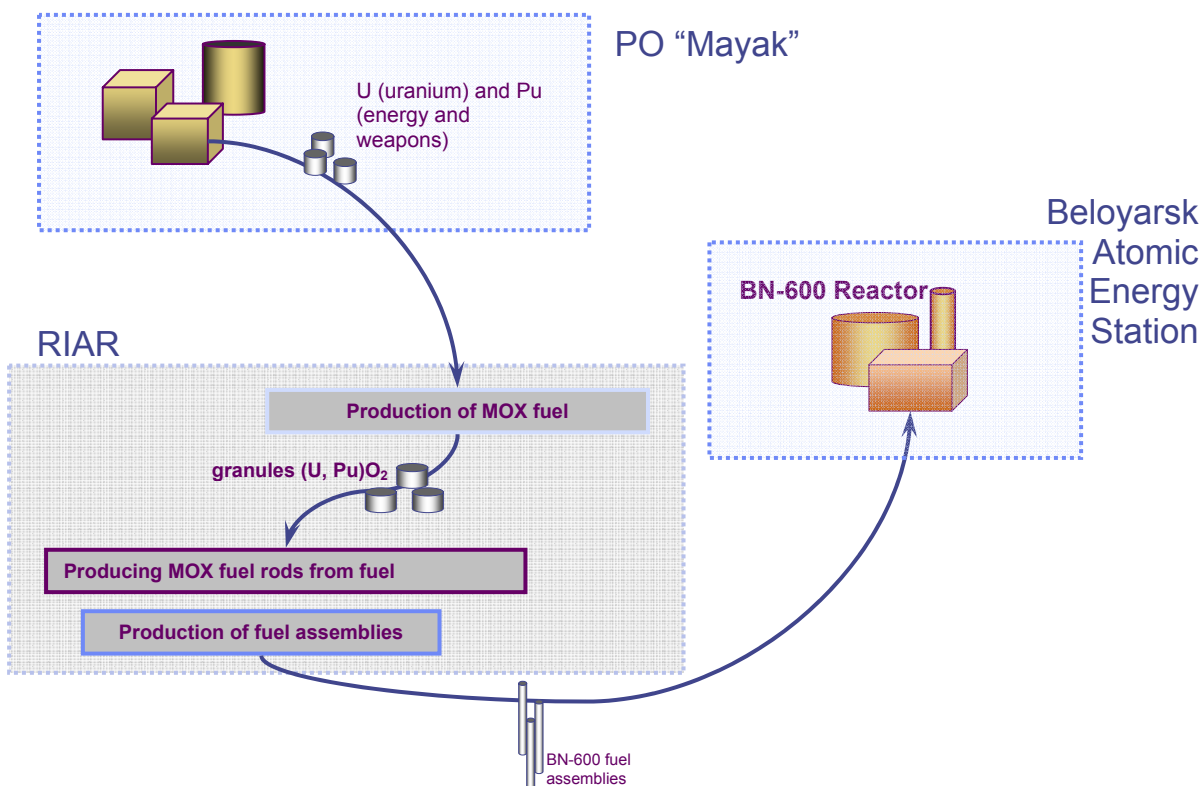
PO “Mayak”

U (uranium) and Pu (energy and weapons)

Beloyarsk Atomic Energy Station

BN-600 Reactor

RIAR

Production of MOX fuel

granules (U, Pu)$O_2$

Producing MOX fuel rods from fuel

Production of fuel assemblies

BN-600 fuel assemblies